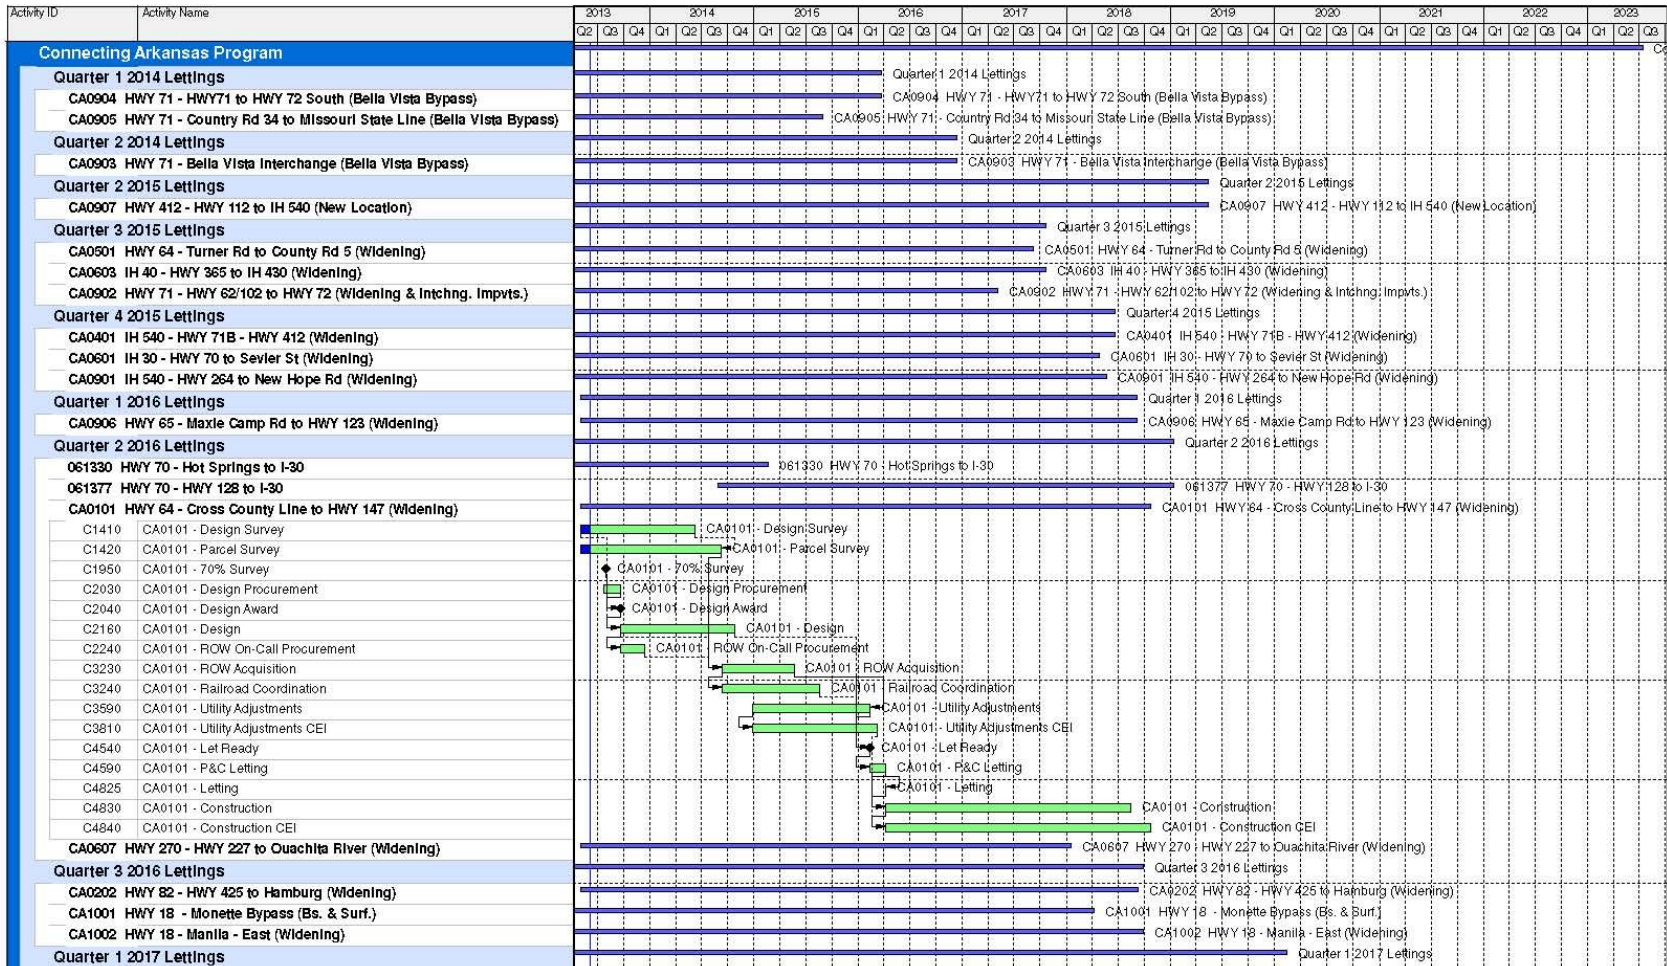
| Activity ID | Activity Name |
|---|---|
| Connecting Arkansas Program | |
| Quarter 1 2014 Lettings | |
| CA0904 | HWY 71 - HWY71 to HWY 72 South (Bella Vista Bypass) |
| CA0905 | HWY 71 - Country Rd 34 to Missouri State Line (Bella Vista Bypass) |
| Quarter 2 2014 Lettings | |
| CA0903 | HWY 71 - Bella Vista Interchange (Bella Vista Bypass) |
| Quarter 2 2015 Lettings | |
| CA0907 | HWY 412 - HWY 112 to IH 540 (New Location) |
| Quarter 3 2015 Lettings | |
| CA0501 | HWY 64 - Turner Rd to County Rd 5 (Widening) |
| CA0603 | IH 40 - HWY 365 to IH 430 (Widening) |
| CA0902 | HWY 71 - HWY 62/102 to HWY 72 (Widening & Intchng. Impvts.) |
| Quarter 4 2015 Lettings | |
| CA0401 | IH 540 - HWY 71B - HWY 412 (Widening) |
| CA0601 | IH 30 - HWY 70 to Sevier St (Widening) |
| CA0901 | IH 540 - HWY 264 to New Hope Rd (Widening) |
| Quarter 1 2016 Lettings | |
| CA0906 | HWY 65 - Maxie Camp Rd to HWY 123 (Widening) |
| Quarter 2 2016 Lettings | |
| 061330 | HWY 70 - Hot Springs to I-30 |
| 061377 | HWY 70 - HWY 128 to I-30 |
| CA0101 | HWY 64 - Cross County Line to HWY 147 (Widening) |
| C1410 | CA0101 - Design Survey |
| C1420 | CA0101 - Parcel Survey |
| C1950 | CA0101 - 70% Survey |
| C2030 | CA0101 - Design Procurement |
| C2040 | CA0101 - Design Award |
| C2160 | CA0101 - Design |
| C2240 | CA0101 - ROW On-Call Procurement |
| C3230 | CA0101 - ROW Acquisition |
| C3240 | CA0101 - Railroad Coordination |
| C3590 | CA0101 - Utility Adjustments |
| C3810 | CA0101 - Utility Adjustments CEI |
| C4540 | CA0101 - Let Ready |
| C4590 | CA0101 - P&C Letting |
| C4825 | CA0101 - Letting |
| C4830 | CA0101 - Construction |
| C4840 | CA0101 - Construction CEI |
| CA0607 | HWY 270 - HWY 227 to Ouachita River (Widening) |
| Quarter 3 2016 Lettings | |
| CA0202 | HWY 82 - HWY 425 to Hamburg (Widening) |
| CA1001 | HWY 18 - Monette Bypass (Bs. & Surf.) |
| CA1002 | HWY 18 - Manila - East (Widening) |
| Quarter 1 2017 Lettings | |

2013 2014 2015 2016 2017 2018 2019 2020 2021 2022 2023
Q2 Q3 Q4 Q1 Q2 Q3 Q4 Q1 Q2 Q3 Q4 Q1 Q2 Q3 Q4 Q1 Q2 Q3 Q4 Q1 Q2 Q3 Q4 Q1 Q2 Q3 Q4 Q1 Q2 Q3 Q4 Q1 Q2 Q3 Q4 Q1 Q2 Q3 Q4 Q1 Q2 Q3

Co
Quarter 1 2014 Lettings
CA0904 HWY 71 - HWY71 to HWY 72 South (Bella Vista Bypass)
CA0905 HWY 71 - Country Rd 34 to Missouri State Line (Bella Vista Bypass)
Quarter 2 2014 Lettings
CA0903 HWY 71 - Bella Vista Interchange (Bella Vista Bypass)
Quarter 2 2015 Lettings
CA0907 HWY 412 - HWY 112 to IH 540 (New Location)
Quarter 3 2015 Lettings
CA0501 HWY 64 - Turner Rd to County Rd 5 (Widening)
CA0603 IH 40 - HWY 365 to IH 430 (Widening)
CA0902 HWY 71 - HWY 62/102 to HWY 72 (Widening & Intchng. Impvts.)
Quarter 4 2015 Lettings
CA0401 IH 540 - HWY 71B - HWY 412 (Widening)
CA0601 IH 30 - HWY 70 to Sevier St (Widening)
CA0901 IH 540 - HWY 264 to New Hope Rd (Widening)
Quarter 1 2016 Lettings
CA0906 HWY 65 - Maxie Camp Rd to HWY 123 (Widening)
Quarter 2 2016 Lettings
061330 HWY 70 - Hot Springs to I-30
061377 HWY 70 - HWY 128 to I-30
CA0101 HWY 64 - Cross County Line to HWY 147 (Widening)
CA0101 - Design Survey
CA0101 - Parcel Survey
CA0101 - 70% Survey
CA0101 - Design Procurement
CA0101 - Design Award
CA0101 - Design
CA0101 - ROW On-Call Procurement
CA0101 - ROW Acquisition
CA0101 - Railroad Coordination
CA0101 - Utility Adjustments
CA0101 - Utility Adjustments CEI
CA0101 - Let Ready
CA0101 - P&C Letting
CA0101 - Letting
CA0101 - Construction
CA0101 - Construction CEI
CA0607 HWY 270 - HWY 227 to Ouachita River (Widening)
Quarter 3 2016 Lettings
CA0202 HWY 82 - HWY 425 to Hamburg (Widening)
CA1001 HWY 18 - Monette Bypass (Bs. & Surf.)
CA1002 HWY 18 - Manila - East (Widening)
Quarter 1 2017 Lettings